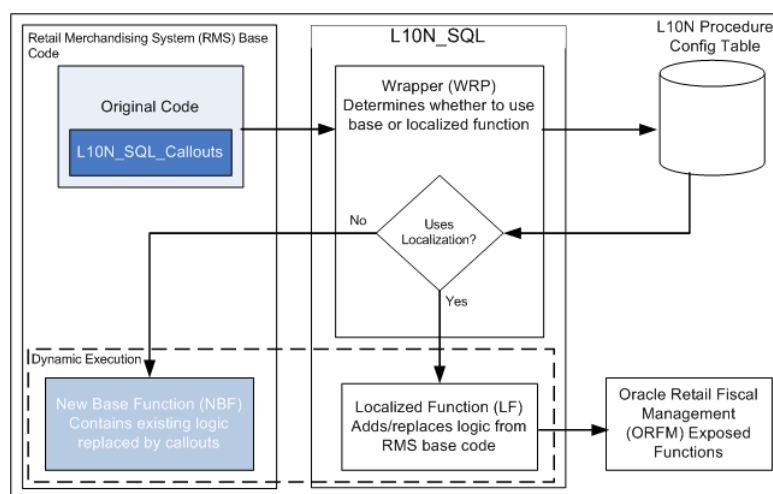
Retail Merchandising System (RMS) Base Code

Original Code

L10N_SQL_Callouts

L10N_SQL

Wrapper (WRP) Determines whether to use base or localized function

L10N Procedure Config Table

Uses Localization?

No

Yes

Dynamic Execution

New Base Function (NBF) Contains existing logic replaced by callouts

Localized Function (LF) Adds/replaces logic from RMS base code

Oracle Retail Fiscal Management (ORFM) Exposed Functions